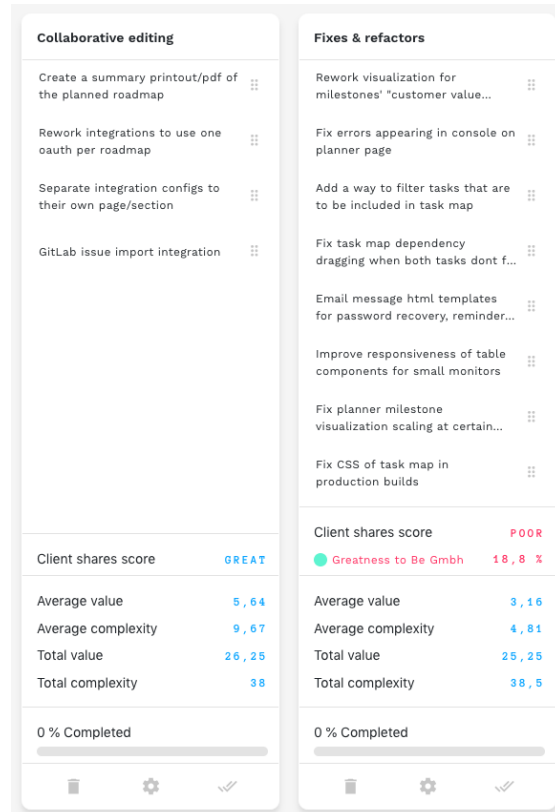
Collaborative editing

Create a summary printout/pdf of the planned roadmap

Rework integrations to use one oauth per roadmap

Separate integration configs to their own page/section

GitLab issue import integration

Client shares score GREAT

Average value 5,64
Average complexity 9,67
Total value 26,25
Total complexity 38

0 % Completed

Fixes & refactors

Rework visualization for milestones' "customer value...

Fix errors appearing in console on planner page

Add a way to filter tasks that are to be included in task map

Fix task map dependency dragging when both tasks dont f...

Email message html templates for password recovery, reminder...

Improve responsiveness of table components for small monitors

Fix planner milestone visualization scaling at certain...

Fix CSS of task map in production builds

Client shares score POOR
Greatness to Be Gmbh 18,8 %

Average value 3,16
Average complexity 4,81
Total value 25,25
Total complexity 38,5

0 % Completed